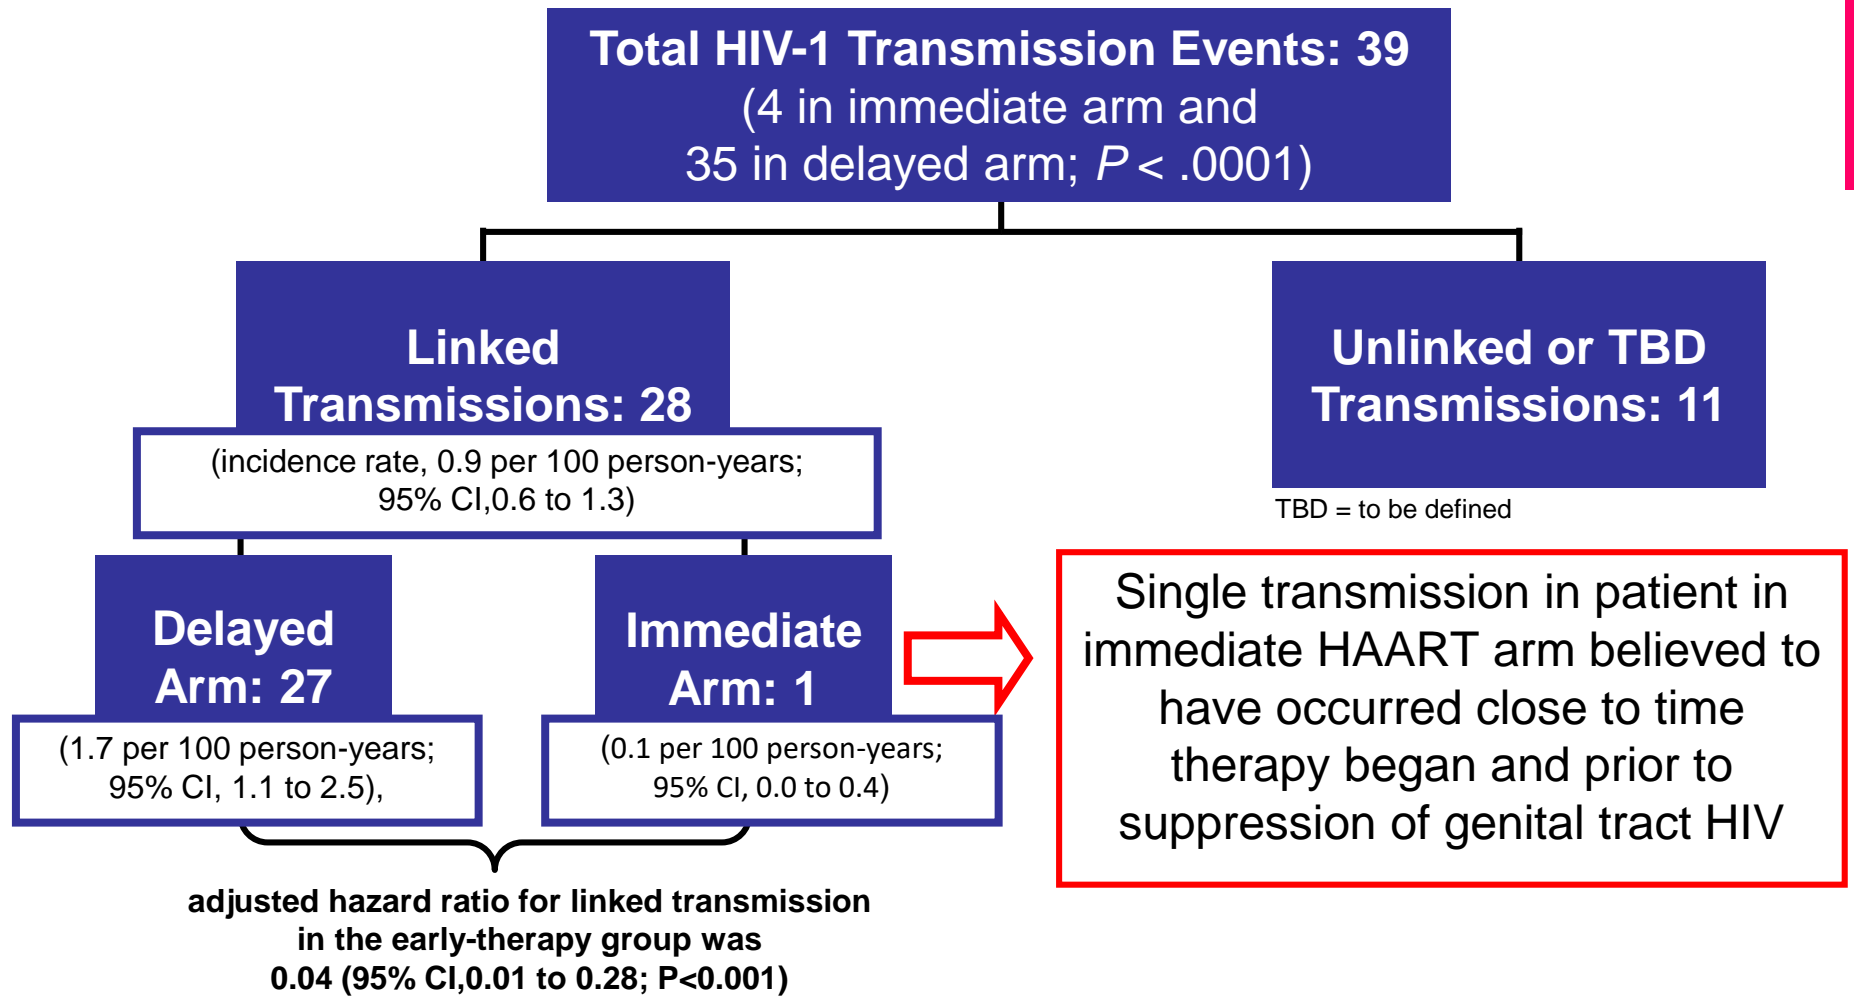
Total HIV-1 Transmission Events: 39
(4 in immediate arm and
35 in delayed arm; $P < .0001$)

Linked Transmissions: 28

(incidence rate, 0.9 per 100 person-years;
95% CI,0.6 to 1.3)

Unlinked or TBD Transmissions: 11

TBD = to be defined

Delayed Arm: 27

(1.7 per 100 person-years;
95% CI, 1.1 to 2.5),

Immediate Arm: 1

(0.1 per 100 person-years;
95% CI, 0.0 to 0.4)

Single transmission in patient in immediate HAART arm believed to have occurred close to time therapy began and prior to suppression of genital tract HIV

adjusted hazard ratio for linked transmission
in the early-therapy group was
0.04 (95% CI,0.01 to 0.28; P<0.001)